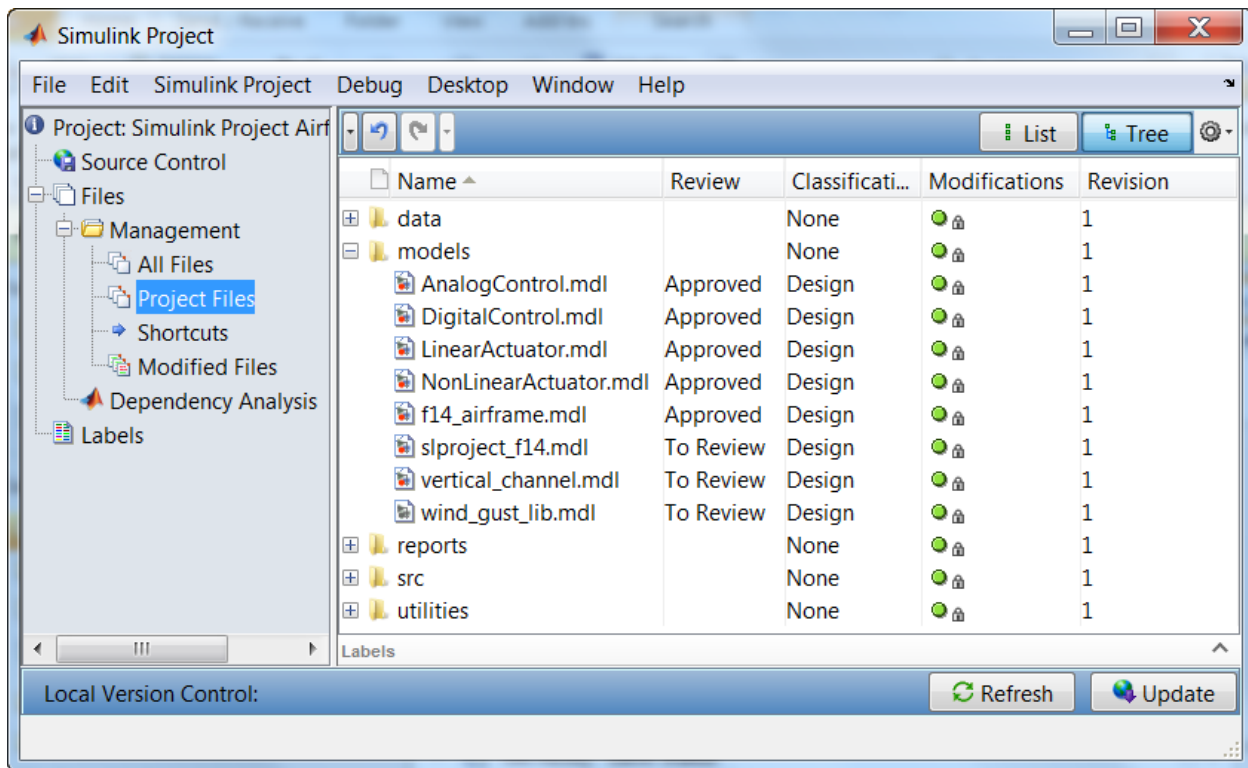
Simulink Project

File Edit Simulink Project Debug Desktop Window Help

Project: Simulink Project Airf
Source Control
Files
Management
All Files
Project Files
Shortcuts
Modified Files
Dependency Analysis
Labels

List Tree

| Name | Review | Classificati... | Modifications | Revision |
|---|---|---|---|---|
| data | | None | | 1 |
| models | | None | | 1 |
| AnalogControl.mdl | Approved | Design | | 1 |
| DigitalControl.mdl | Approved | Design | | 1 |
| LinearActuator.mdl | Approved | Design | | 1 |
| NonLinearActuator.mdl | Approved | Design | | 1 |
| f14_airframe.mdl | Approved | Design | | 1 |
| slproject_f14.mdl | To Review | Design | | 1 |
| vertical_channel.mdl | To Review | Design | | 1 |
| wind_gust_lib.mdl | To Review | Design | | 1 |
| reports | | None | | 1 |
| src | | None | | 1 |
| utilities | | None | | 1 |

Labels

Local Version Control:
Refresh
Update